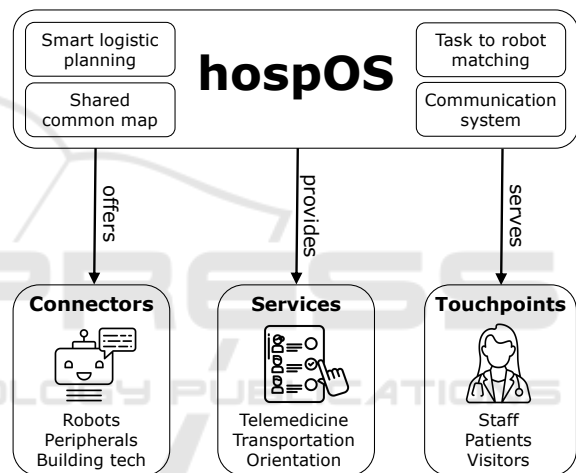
Smart logistic planning

hospOS

Task to robot matching

Shared common map

Communication system

offers

provides

serves

Connectors

Robots
Peripherals
Building tech

Services

Telemedicine
Transportation
Orientation

Touchpoints

Staff
Patients
Visitors